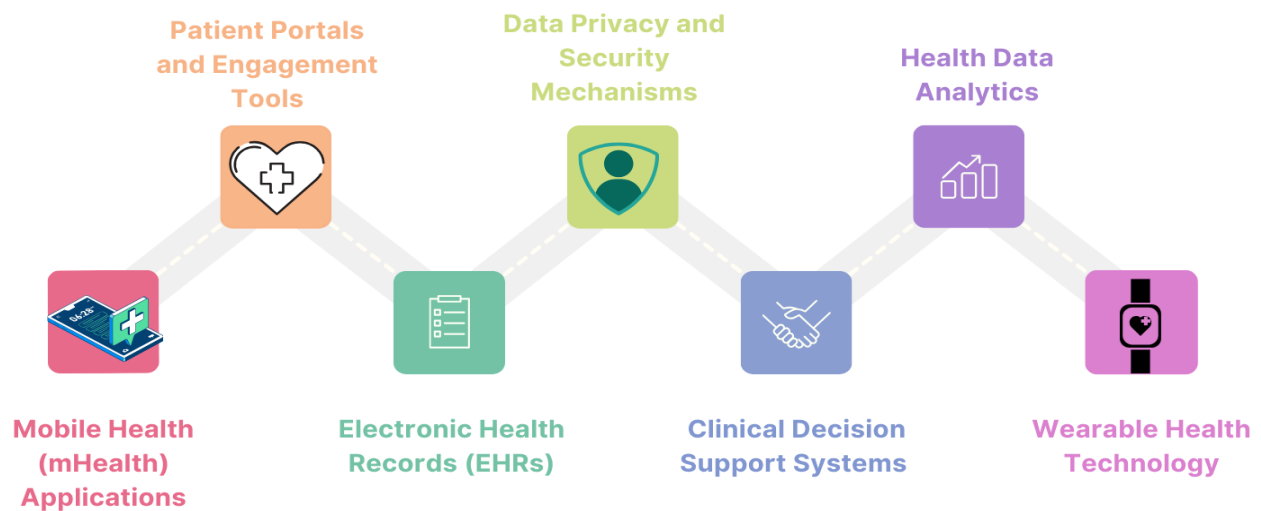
Patient Portals and Engagement Tools

Data Privacy and Security Mechanisms

Health Data Analytics

04:25

Mobile Health (mHealth) Applications

Electronic Health Records (EHRs)

Clinical Decision Support Systems

Wearable Health Technology